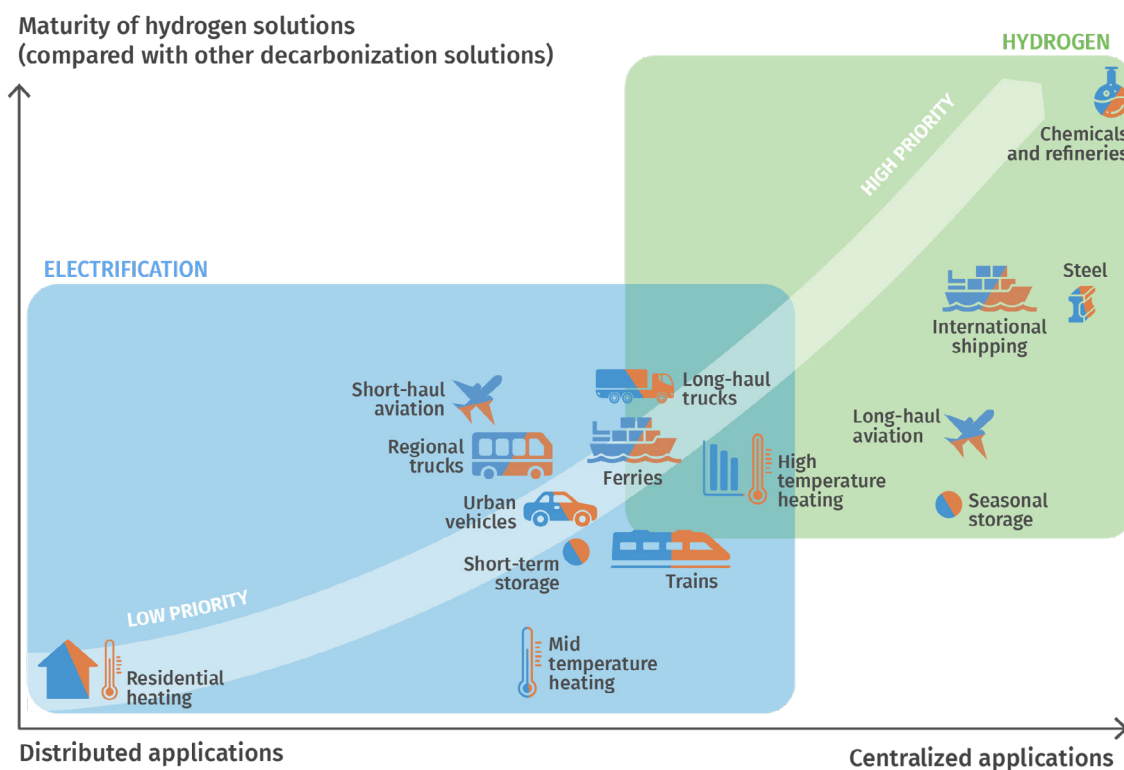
Maturity of hydrogen solutions
(compared with other decarbonization solutions)

HYDROGEN

HIGH PRIORITY

Chemicals and refineries

ELECTRIFICATION

Steel

International shipping

Short-haul aviation

Long-haul trucks

Regional trucks

Ferries

Long-haul aviation

High temperature heating

Urban vehicles

Seasonal storage

Short-term storage

Trains

LOW PRIORITY

Residential heating

Mid temperature heating

Distributed applications

Centralized applications